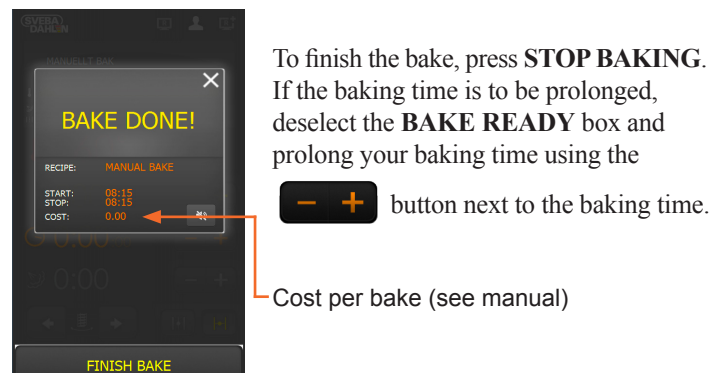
SVEBA DAHLEN

MANUELLT BAK

BAKE DONE!

RECIPE: MANUAL BAKE

START: 08:15
STOP: 08:15
COST: 0.00

0:00

FINISH BAKE

To finish the bake, press **STOP BAKING**. If the baking time is to be prolonged, deselect the **BAKE READY** box and prolong your baking time using the

− +

button next to the baking time.

Cost per bake (see manual)